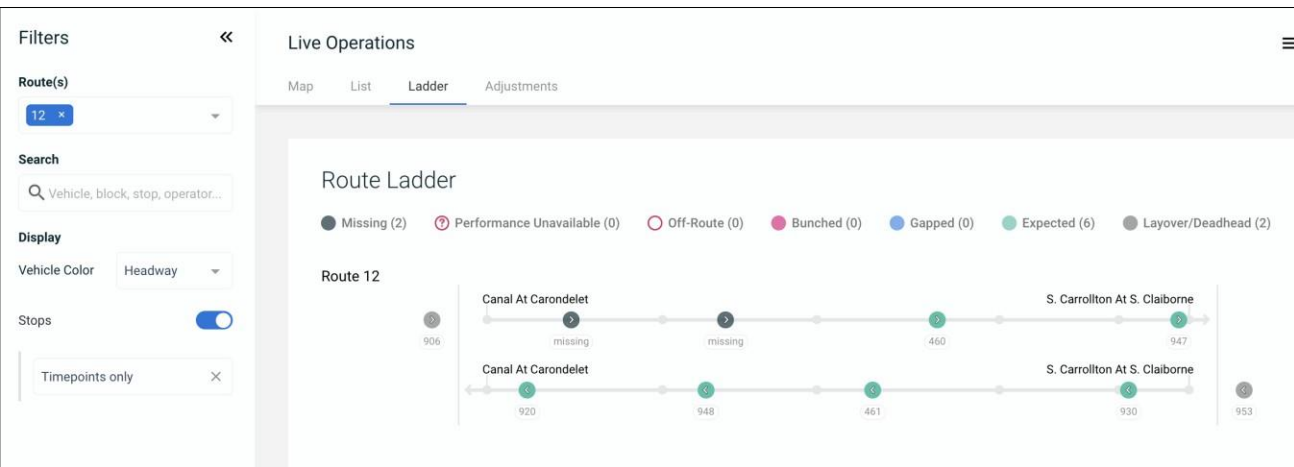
Filters «

Route(s)

12 ×

Search

Vehicle, block, stop, operator...

Display

Vehicle Color Headway

Stops

Timepoints only ×

Live Operations

Map List Ladder Adjustments

Route Ladder

Missing (2) Performance Unavailable (0) Off-Route (0) Bunched (0) Gapped (0) Expected (6) Layover/Deadhead (2)

Route 12

Canal At Carondelet

S. Carrollton At S. Claiborne

906 missing missing 460 947

Canal At Carondelet

S. Carrollton At S. Claiborne

920 948 461 930 953